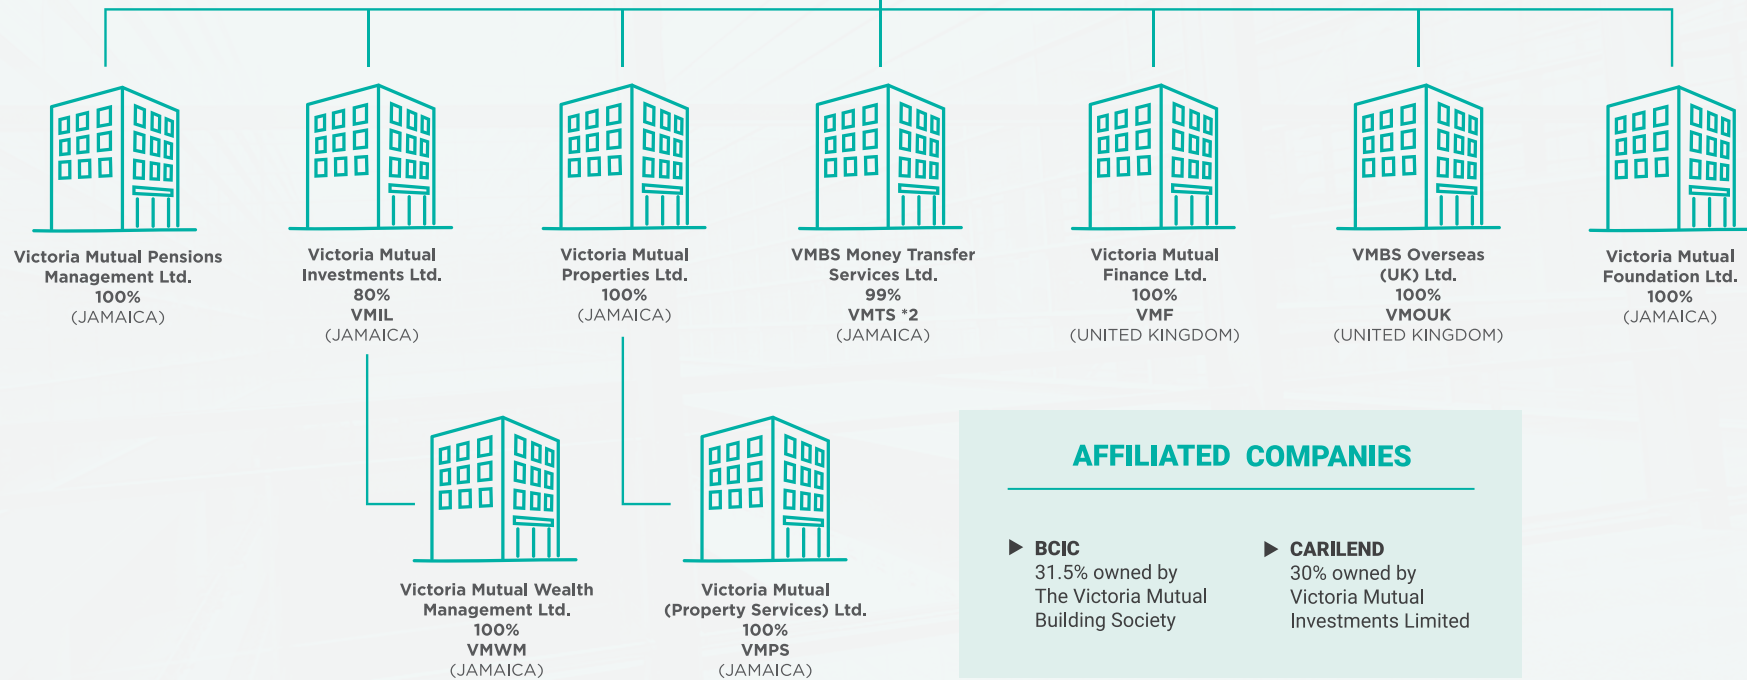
Victoria Mutual Pensions Management Ltd.
100%
(JAMAICA)

Victoria Mutual Investments Ltd.
80%
VMIL
(JAMAICA)

Victoria Mutual Properties Ltd.
100%
(JAMAICA)

VMBS Money Transfer Services Ltd.
99%
VMTS *2
(JAMAICA)

Victoria Mutual Finance Ltd.
100%
VMF
(UNITED KINGDOM)

VMBS Overseas (UK) Ltd.
100%
VMOUK
(UNITED KINGDOM)

Victoria Mutual Foundation Ltd.
100%
(JAMAICA)

Victoria Mutual Wealth Management Ltd.
100%
VMWM
(JAMAICA)

Victoria Mutual (Property Services) Ltd.
100%
VMPS
(JAMAICA)

AFFILIATED COMPANIES

BCIC
31.5% owned by The Victoria Mutual Building Society

CARILEND
30% owned by Victoria Mutual Investments Limited